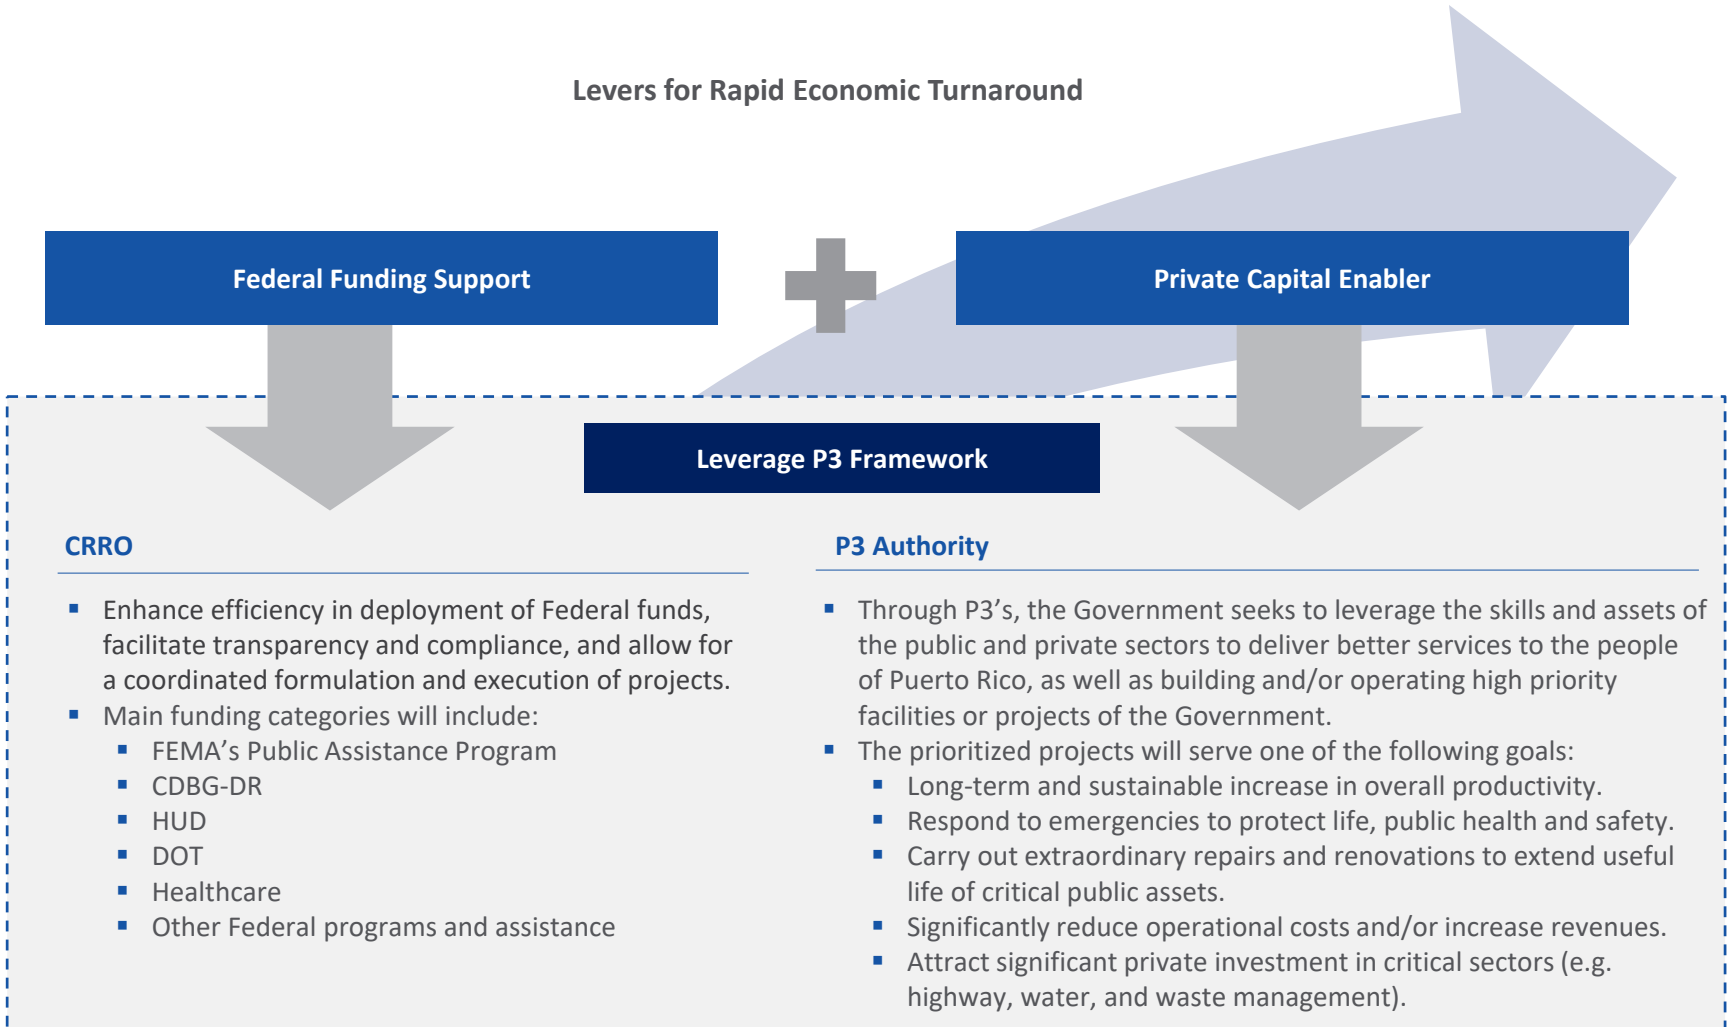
Levers for Rapid Economic Turnaround

Federal Funding Support

Private Capital Enabler

Leverage P3 Framework

CRRO

- Enhance efficiency in deployment of Federal funds, facilitate transparency and compliance, and allow for a coordinated formulation and execution of projects.
- Main funding categories will include:
  - FEMA's Public Assistance Program
  - CDBG-DR
  - HUD
  - DOT
  - Healthcare
  - Other Federal programs and assistance

P3 Authority

- Through P3's, the Government seeks to leverage the skills and assets of the public and private sectors to deliver better services to the people of Puerto Rico, as well as building and/or operating high priority facilities or projects of the Government.
- The prioritized projects will serve one of the following goals:
  - Long-term and sustainable increase in overall productivity.
  - Respond to emergencies to protect life, public health and safety.
  - Carry out extraordinary repairs and renovations to extend useful life of critical public assets.
  - Significantly reduce operational costs and/or increase revenues.
  - Attract significant private investment in critical sectors (e.g. highway, water, and waste management).